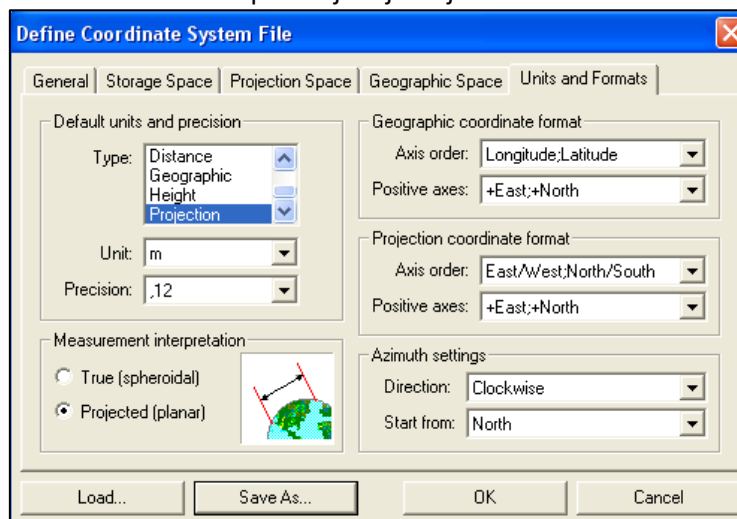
Define Coordinate System File

General | Storage Space | Projection Space | Geographic Space | Units and Formats

Default units and precision

Type: Distance
Geographic
Height
Projection

Unit: m

Precision: ,12

Measurement interpretation

True (spheroidal)

Projected (planar)

Geographic coordinate format

Axis order: Longitude;Latitude

Positive axes: +East;+North

Projection coordinate format

Axis order: East/West;North/South

Positive axes: +East;+North

Azimuth settings

Direction: Clockwise

Start from: North

Load...

Save As...

OK

Cancel